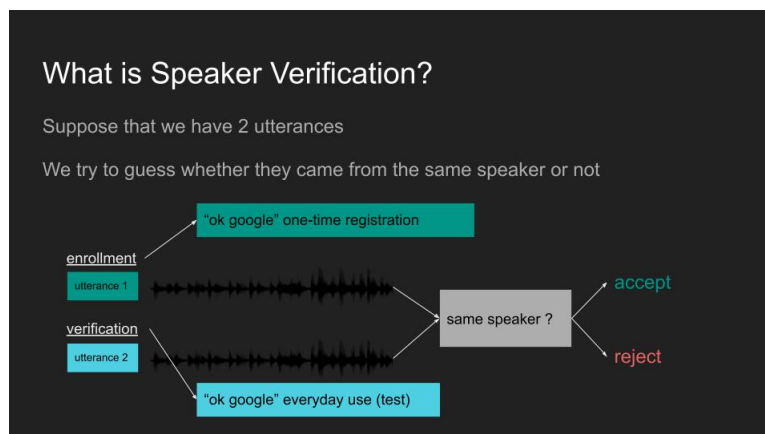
What is Speaker Verification?

Suppose that we have 2 utterances

We try to guess whether they came from the same speaker or not

“ok google” one-time registration

enrollment

utterance 1

verification

utterance 2

same speaker ?

accept

reject

“ok google” everyday use (test)